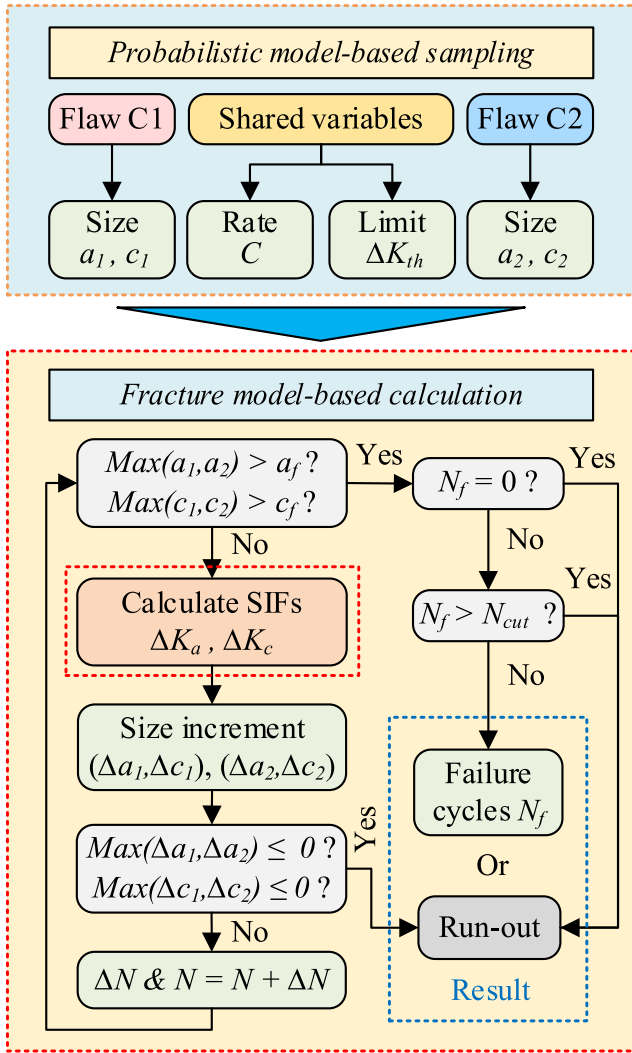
Probabilistic model-based sampling

Flaw C1

Shared variables

Flaw C2

Size
$a_1$ , $c_1$

Rate
$C$

Limit
$\Delta K_{th}$

Size
$a_2$ , $c_2$

Fracture model-based calculation

$Max(a_1,a_2) > a_f$ ?
$Max(c_1,c_2) > c_f$ ?

Yes

$N_f = 0$ ?

Yes

No

No

Yes

Calculate SIFs
$\Delta K_a$ , $\Delta K_c$

$N_f > N_{cut}$ ?

No

Size increment
$(\Delta a_1,\Delta c_1)$, $(\Delta a_2,\Delta c_2)$

Failure cycles $N_f$

Yes

$Max(\Delta a_1,\Delta a_2) \leq 0$ ?
$Max(\Delta c_1,\Delta c_2) \leq 0$ ?

Or

Run-out

No

$\Delta N$ & $N = N + \Delta N$

Result